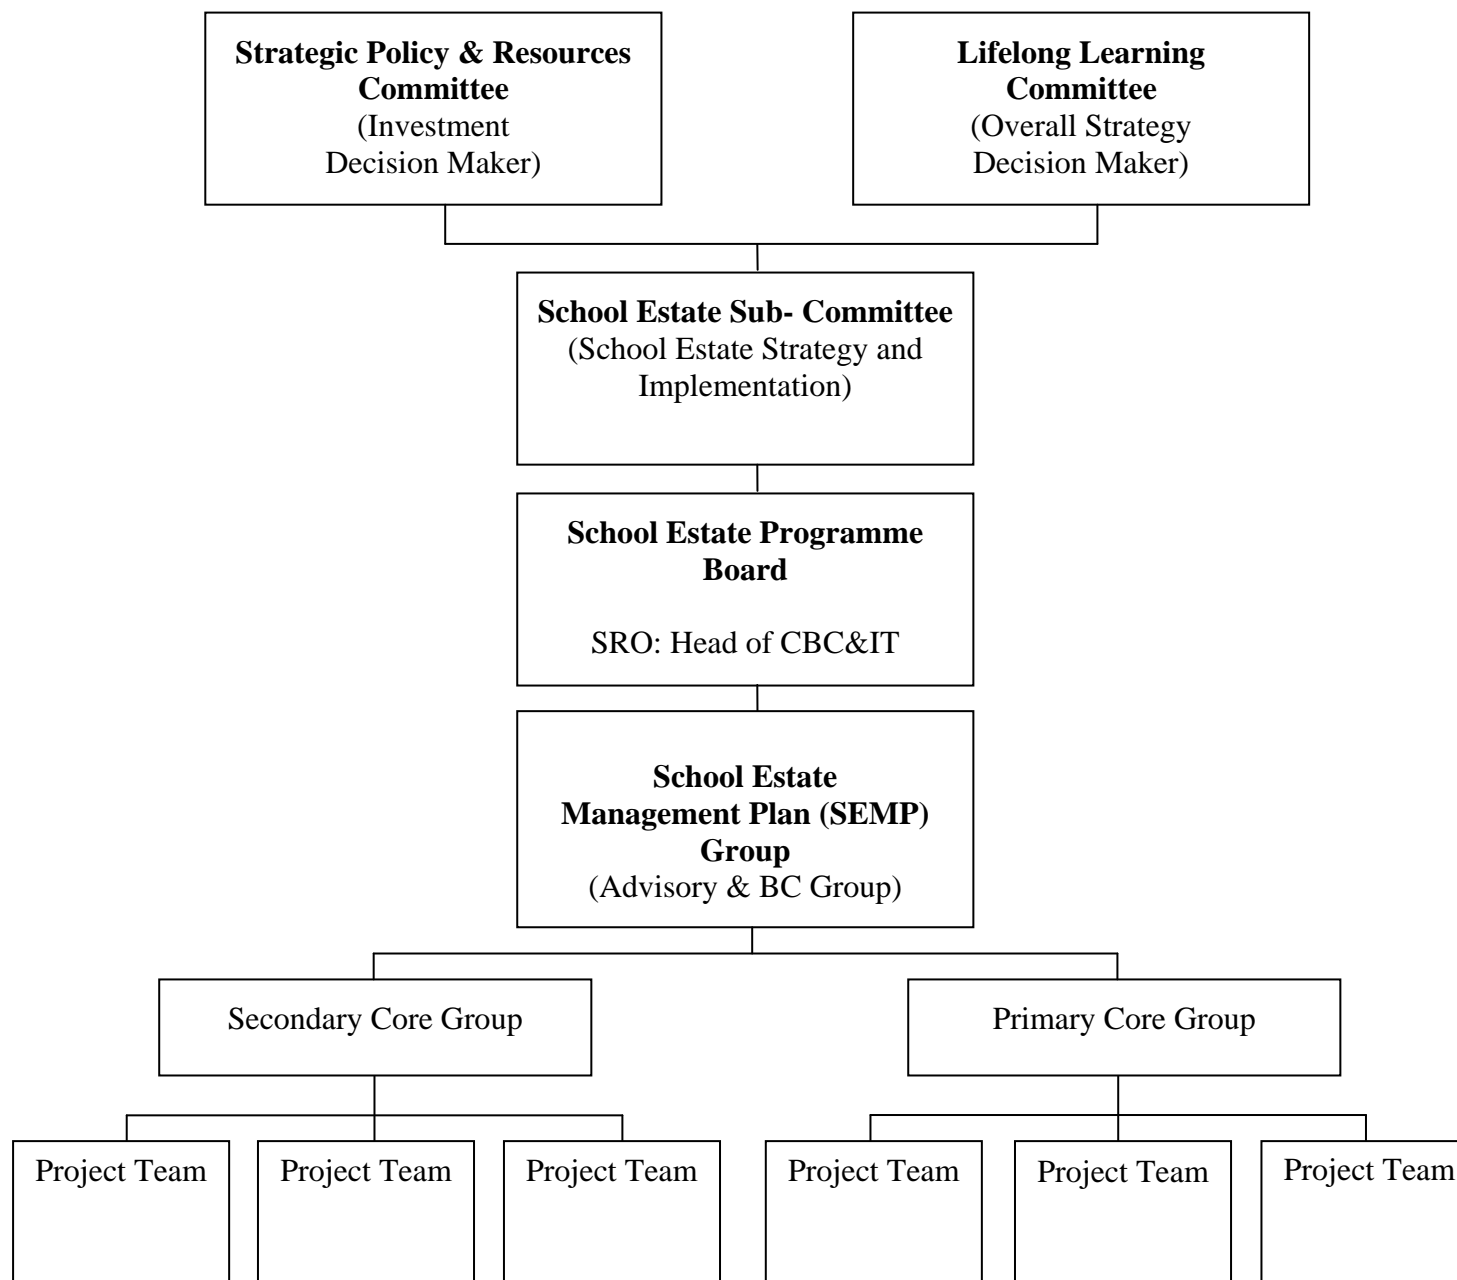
**Strategic Policy & Resources Committee**
(Investment Decision Maker)

**Lifelong Learning Committee**
(Overall Strategy Decision Maker)

**School Estate Sub- Committee**
(School Estate Strategy and Implementation)

**School Estate Programme Board**

SRO: Head of CBC&IT

**School Estate Management Plan (SEMP) Group**
(Advisory & BC Group)

Secondary Core Group

Primary Core Group

Project Team

Project Team

Project Team

Project Team

Project Team

Project Team